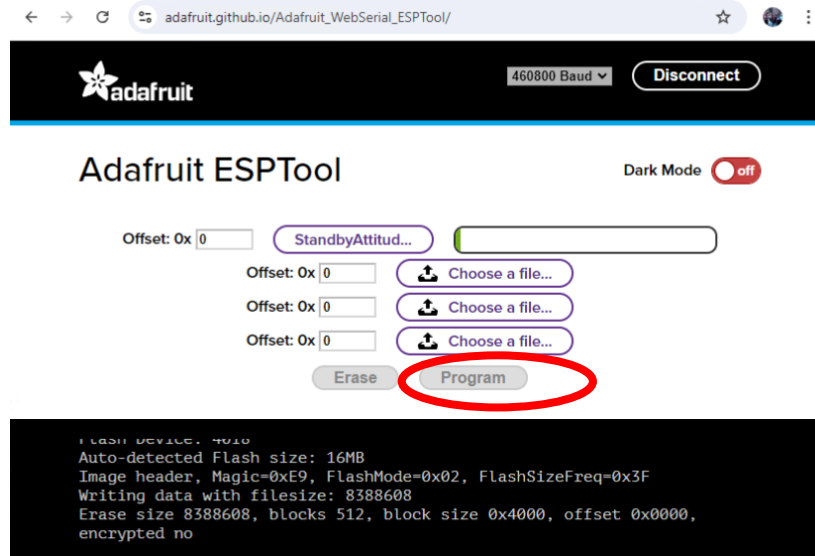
adafruit.github.io/Adafruit_WebSerial_ESPTool/

adafruit

460800 Baud

Disconnect

Adafruit ESPTool

Dark Mode off

Offset: 0x 0 StandbyAttitud...

Offset: 0x 0 Choose a file...

Offset: 0x 0 Choose a file...

Offset: 0x 0 Choose a file...

Erase Program

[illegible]
Auto-detected Flash size: 16MB
Image header, Magic=0xE9, FlashMode=0x02, FlashSizeFreq=0x3F
Writing data with filesize: 8388608
Erase size 8388608, blocks 512, block size 0x4000, offset 0x0000, encrypted no